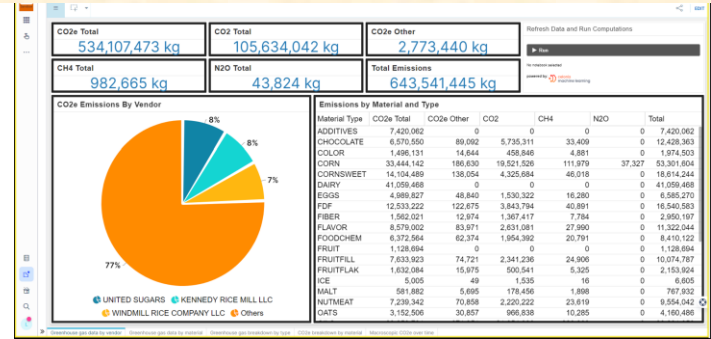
CO2e Total
534,107,473 kg

CO2 Total
105,634,042 kg

CO2e Other
2,773,440 kg

Refresh Data and Run Computations

Run

No instance selected

powered by

CH4 Total
982,665 kg

N2O Total
43,824 kg

Total Emissions
643,541,445 kg

CO2e Emissions By Vendor

8%
8%
7%
77%

UNITED SUGARS
KENNEDY RICE MILL LLC
WINDMILL RICE COMPANY LLC
Others

Emissions by Material and Type

| Material Type | CO2e Total | CO2e Other | CO2 | CH4 | N2O | Total |
|---|---|---|---|---|---|---|
| ADDITIVES | 7,420,062 | 0 | 0 | 0 | 0 | 7,420,062 |
| CHOCOLATE | 6,570,550 | 89,092 | 5,735,311 | 33,409 | 0 | 12,428,363 |
| COLOR | 1,496,131 | 14,644 | 458,846 | 4,881 | 0 | 1,974,503 |
| CORN | 33,444,142 | 186,630 | 19,521,526 | 111,979 | 37,327 | 53,301,604 |
| CORNSWEET | 14,104,489 | 138,054 | 4,325,684 | 46,018 | 0 | 18,614,244 |
| DAIRY | 41,059,468 | 0 | 0 | 0 | 0 | 41,059,468 |
| EGGS | 4,989,827 | 48,840 | 1,530,322 | 16,280 | 0 | 6,585,270 |
| FDF | 12,533,222 | 122,675 | 3,843,794 | 40,891 | 0 | 16,540,583 |
| FIBER | 1,562,021 | 12,974 | 1,367,417 | 7,784 | 0 | 2,950,197 |
| FLAVOR | 8,579,002 | 83,971 | 2,631,081 | 27,990 | 0 | 11,322,044 |
| FOODCHEM | 6,372,564 | 62,374 | 1,954,392 | 20,791 | 0 | 8,410,122 |
| FRUIT | 1,128,694 | 0 | 0 | 0 | 0 | 1,128,694 |
| FRUITFILL | 7,633,923 | 74,721 | 2,341,236 | 24,906 | 0 | 10,074,787 |
| FRUITFLAK | 1,632,084 | 15,975 | 500,541 | 5,325 | 0 | 2,153,924 |
| ICE | 5,005 | 49 | 1,535 | 16 | 0 | 6,605 |
| MALT | 581,882 | 5,695 | 178,456 | 1,898 | 0 | 767,932 |
| NUTMEAT | 7,239,342 | 70,858 | 2,220,222 | 23,619 | 0 | 9,554,042 |
| OATS | 3,152,506 | 30,857 | 966,838 | 10,285 | 0 | 4,160,486 |

Greenhouse gas data by vendor | Greenhouse gas data by material | Greenhouse gas breakdown by type | CO2e breakdown by material | Macroscope CO2e over time